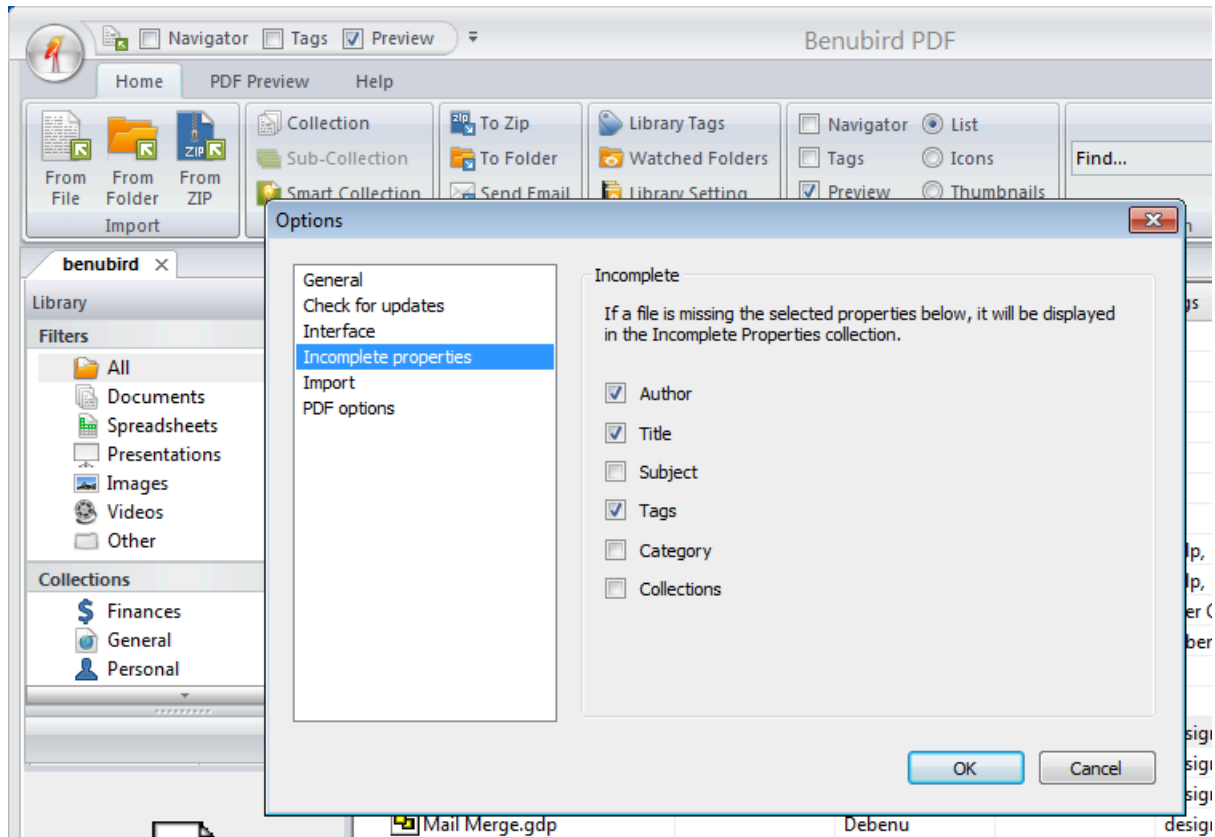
Navigator Tags Preview

Benubird PDF

Home PDF Preview Help

From File From Folder From ZIP
Import

Collection
Sub-Collection
Smart Collection

To Zip
To Folder
Send Email

Library Tags
Watched Folders
Library Setting

Navigator
Tags
Preview

List
Icons
Thumbnails

Find...

benubird ×

Library
Filters
All
Documents
Spreadsheets
Presentations
Images
Videos
Other

Collections
Finances
General
Personal

Options

General
Check for updates
Interface
Incomplete properties
Import
PDF options

Incomplete

If a file is missing the selected properties below, it will be displayed in the Incomplete Properties collection.

Author
Title
Subject
Tags
Category
Collections

OK
Cancel

Mail Merge.gdp
Debenu
design